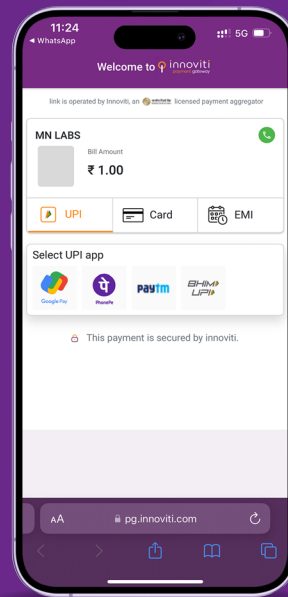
11:24
◂ WhatsApp
5G

Welcome to innoviti
payment gateway

link is operated by Innoviti, an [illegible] licensed payment aggregator

MN LABS
Bill Amount
₹ 1.00

UPI
Card
EMI

Select UPI app
Google Pay
PhonePe
paytm
BHIM UPI

This payment is secured by innoviti.

AA pg.innoviti.com